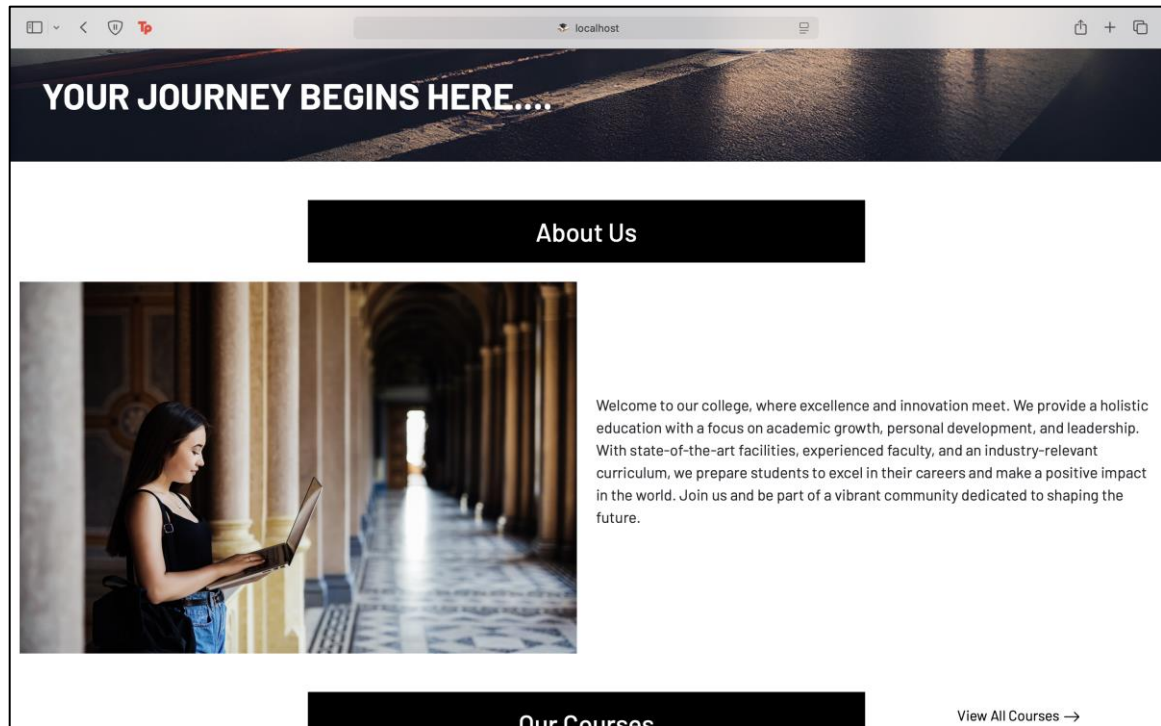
localhost

YOUR JOURNEY BEGINS HERE....

About Us

Welcome to our college, where excellence and innovation meet. We provide a holistic education with a focus on academic growth, personal development, and leadership. With state-of-the-art facilities, experienced faculty, and an industry-relevant curriculum, we prepare students to excel in their careers and make a positive impact in the world. Join us and be part of a vibrant community dedicated to shaping the future.

Our Courses

View All Courses →